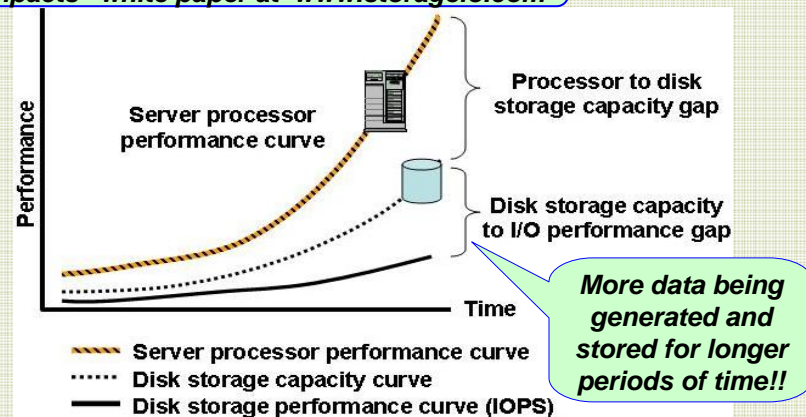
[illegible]pacts" white paper at www.storageio.com

Performance

Server processor performance curve

Processor to disk storage capacity gap

Disk storage capacity to I/O performance gap

Time

More data being generated and stored for longer periods of time!!

Server processor performance curve
Disk storage capacity curve
Disk storage performance curve (IOPS)